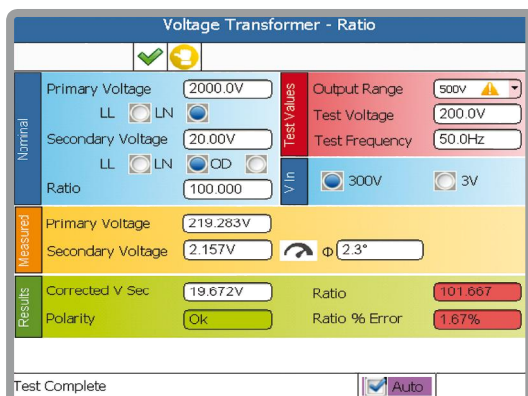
Voltage Transformer - Ratio

Nominal

Primary Voltage 2000.0V

LL LN

Secondary Voltage 20.00V

LL LN OD

Ratio 100.000

Test Values

Output Range 500V

Test Voltage 200.0V

Test Frequency 50.0Hz

V In

300V 3V

Measured

Primary Voltage 219.283V

Secondary Voltage 2.157V

Φ 2.3°

Results

Corrected V Sec 19.672V

Polarity Ok

Ratio 101.667

Ratio % Error 1.67%

Test Complete

Auto